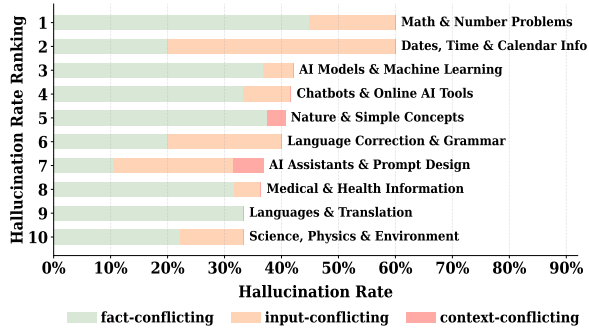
Hallucination Rate Ranking

1 Math & Number Problems
2 Dates, Time & Calendar Info
3 AI Models & Machine Learning
4 Chatbots & Online AI Tools
5 Nature & Simple Concepts
6 Language Correction & Grammar
7 AI Assistants & Prompt Design
8 Medical & Health Information
9 Languages & Translation
10 Science, Physics & Environment

0% 10% 20% 30% 40% 50% 60% 70% 80% 90%

Hallucination Rate

fact-conflicting input-conflicting context-conflicting